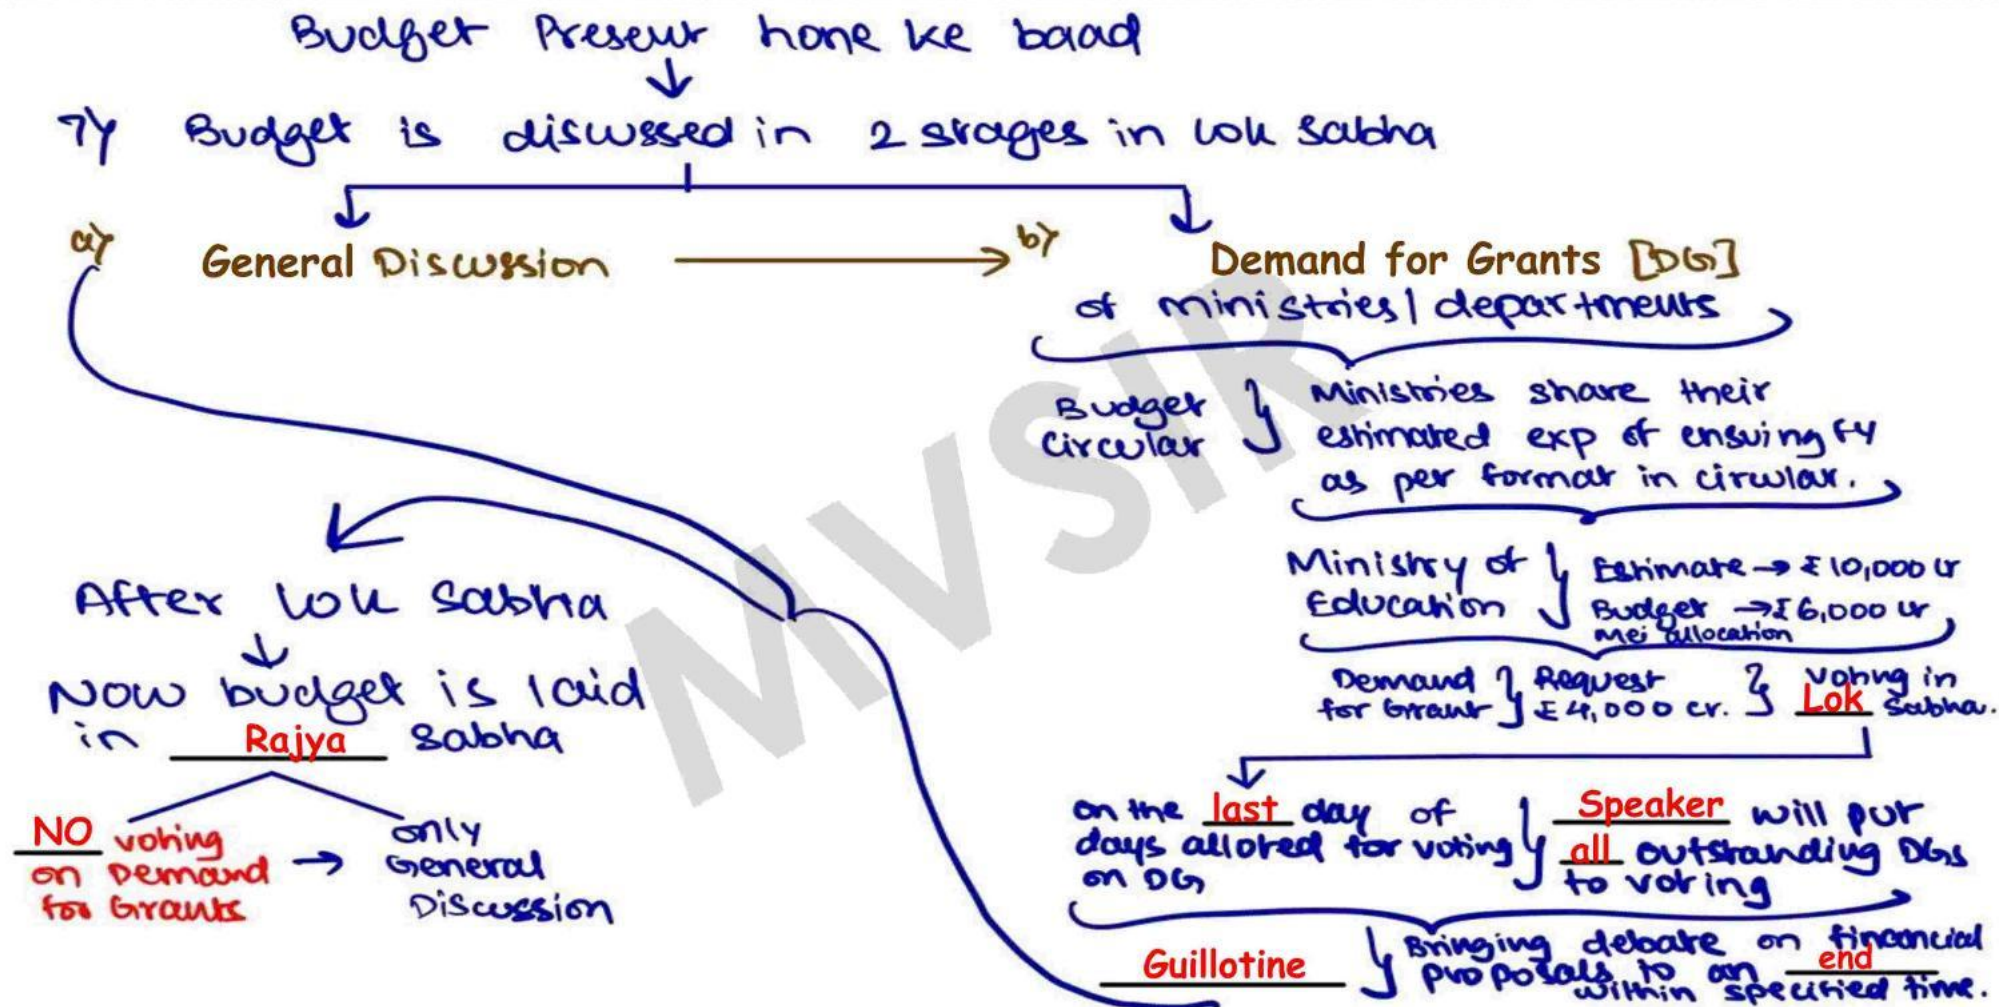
Budget Present hone ke baad

7) Budget is discussed in 2 stages in Lok Sabha

a) General Discussion

b) Demand for Grants [DG] of ministries/departments

Budget Circular } Ministries share their estimated exp of ensuing FY as per format in circular.

Ministry of Education } Estimate → ₹10,000 cr
Budget → ₹6,000 cr mei allocation

Demand for Grant } Request ₹4,000 cr. } voting in Lok Sabha.

on the last day of days alloted for voting on DG } Speaker will put all outstanding DGs to voting

Guillotine } Bringing debate on financial proposals to an end within specified time.

After Lok Sabha
Now budget is laid in Rajya Sabha

NO voting on Demand for Grants → only General Discussion

MVSIR